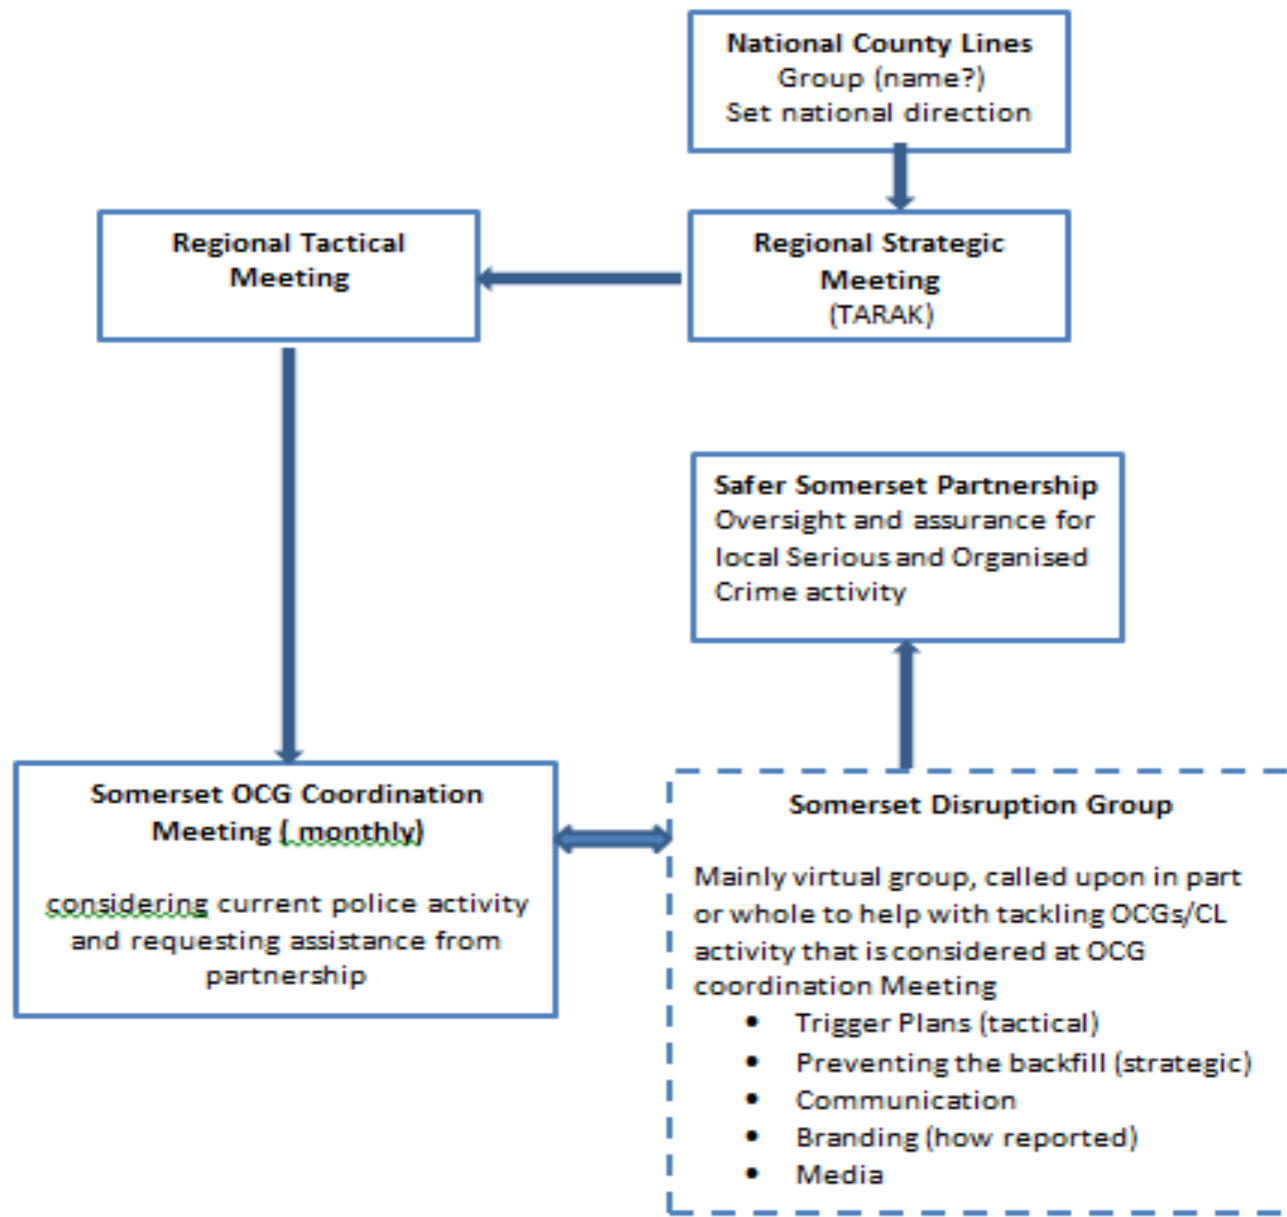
**National County Lines**
Group (name?)
Set national direction

**Regional Strategic Meeting**
(TARAK)

**Regional Tactical Meeting**

**Safer Somerset Partnership**
Oversight and assurance for local Serious and Organised Crime activity

**Somerset OCG Coordination Meeting ( monthly)**

considering current police activity and requesting assistance from partnership

**Somerset Disruption Group**

Mainly virtual group, called upon in part or whole to help with tackling OCGs/CL activity that is considered at OCG coordination Meeting
- Trigger Plans (tactical)
- Preventing the backfill (strategic)
- Communication
- Branding (how reported)
- Media